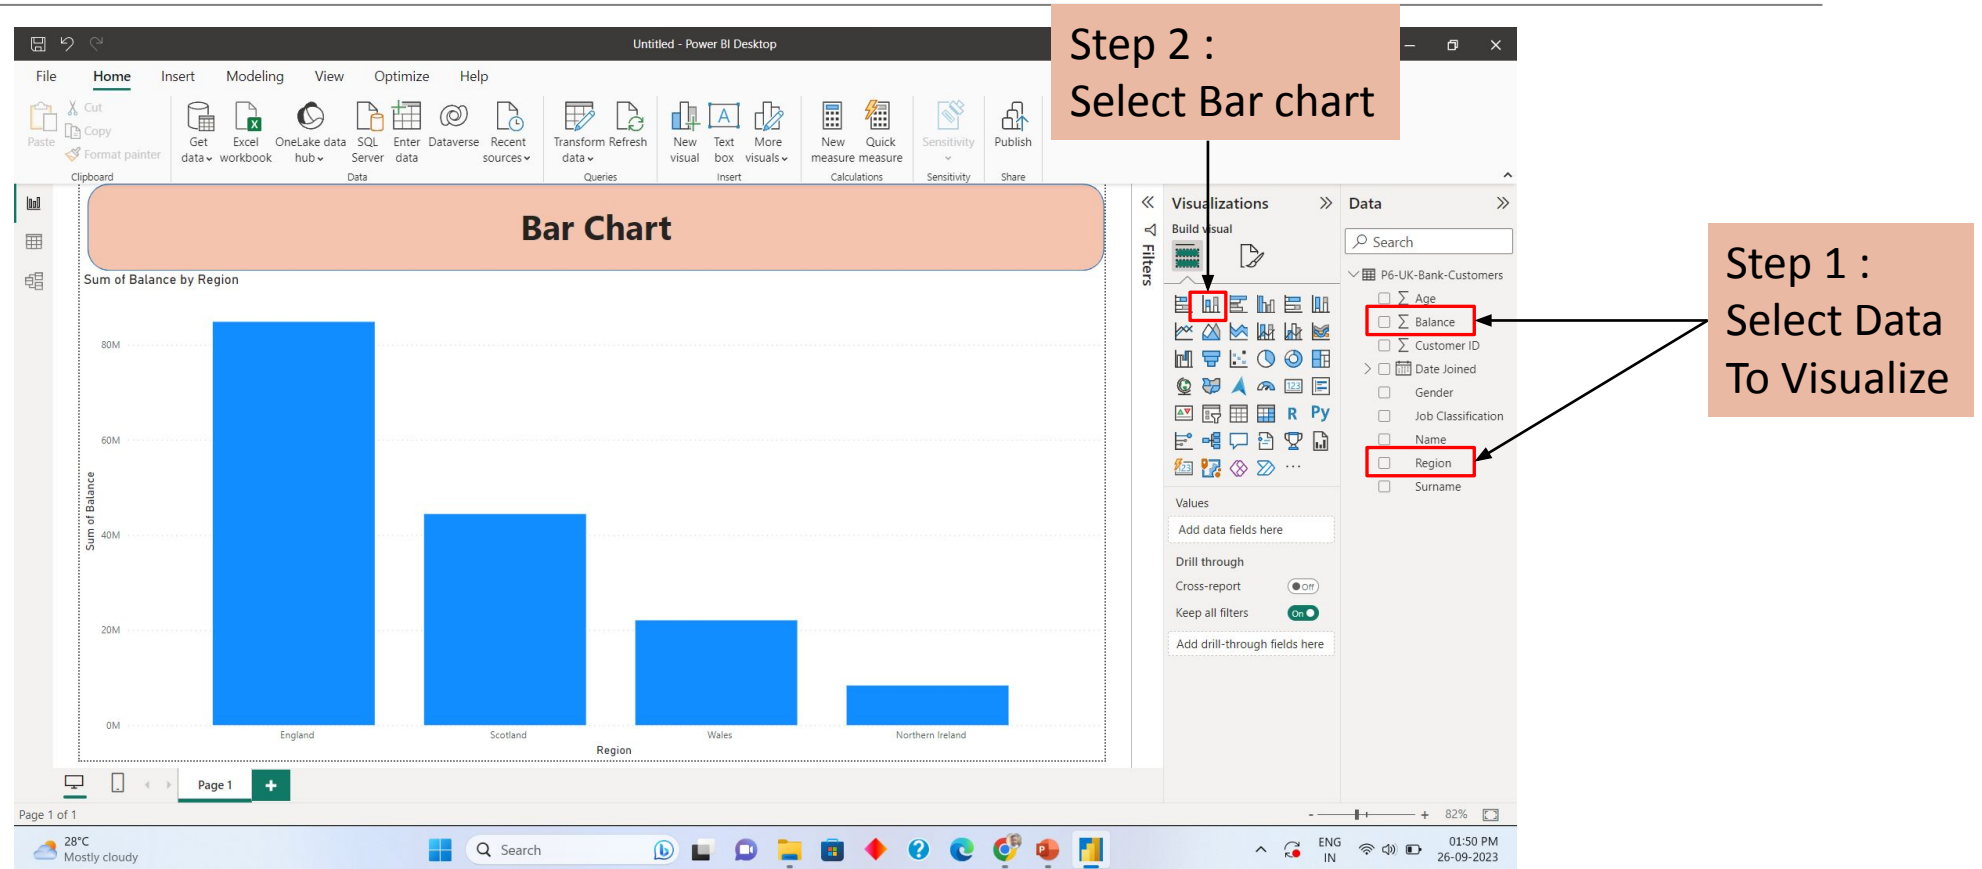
Untitled - Power BI Desktop

Step 2 :
Select Bar chart

File Home Insert Modeling View Optimize Help

Paste Cut Copy Format painter Clipboard
Get data Excel workbook OneLake data hub SQL Server Enter data Dataverse Recent sources Data
Transform data Refresh Queries
New visual Text box More visuals Insert
New measure Quick measure Calculations
Sensitivity Sensitivity
Publish Share

Bar Chart

Sum of Balance by Region

80M
60M
40M
20M
0M
Sum of Balance

England Scotland Wales Northern Ireland
Region

Filters

Visualizations
Build visual

Values
Add data fields here
Drill through
Cross-report Off
Keep all filters On
Add drill-through fields here

Data
Search
P6-UK-Bank-Customers
Age
Balance
Customer ID
Date Joined
Gender
Job Classification
Name
Region
Surname

Step 1 :
Select Data
To Visualize

Page 1
Page 1 of 1
82%

28°C
Mostly cloudy
Search
ENG IN
01:50 PM
26-09-2023